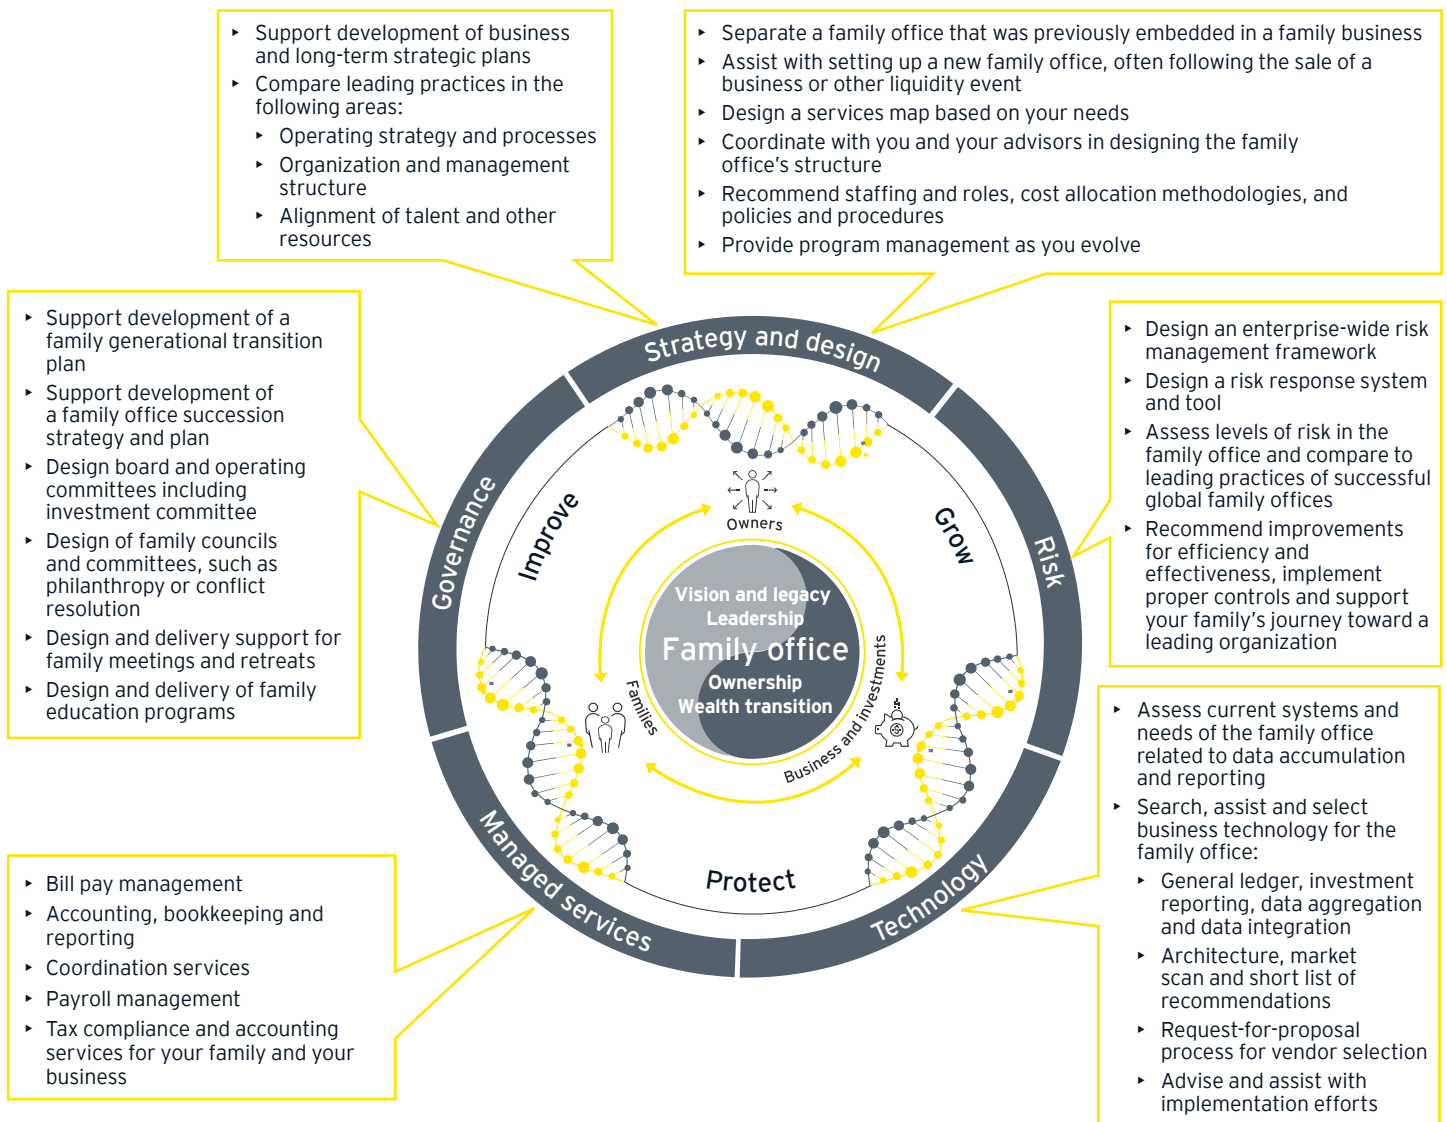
- Support development of business and long-term strategic plans
- Compare leading practices in the following areas:
  - Operating strategy and processes
  - Organization and management structure
  - Alignment of talent and other resources

- Separate a family office that was previously embedded in a family business
- Assist with setting up a new family office, often following the sale of a business or other liquidity event
- Design a services map based on your needs
- Coordinate with you and your advisors in designing the family office's structure
- Recommend staffing and roles, cost allocation methodologies, and policies and procedures
- Provide program management as you evolve

- Support development of a family generational transition plan
- Support development of a family office succession strategy and plan
- Design board and operating committees including investment committee
- Design of family councils and committees, such as philanthropy or conflict resolution
- Design and delivery support for family meetings and retreats
- Design and delivery of family education programs

- Design an enterprise-wide risk management framework
- Design a risk response system and tool
- Assess levels of risk in the family office and compare to leading practices of successful global family offices
- Recommend improvements for efficiency and effectiveness, implement proper controls and support your family's journey toward a leading organization

Strategy and design
Governance
Risk
Managed services
Technology
Improve
Grow
Protect
Owners
Families
Business and investments
Vision and legacy
Leadership
Family office
Ownership
Wealth transition

- Assess current systems and needs of the family office related to data accumulation and reporting
- Search, assist and select business technology for the family office:
  - General ledger, investment reporting, data aggregation and data integration
  - Architecture, market scan and short list of recommendations
  - Request-for-proposal process for vendor selection
  - Advise and assist with implementation efforts

- Bill pay management
- Accounting, bookkeeping and reporting
- Coordination services
- Payroll management
- Tax compliance and accounting services for your family and your business